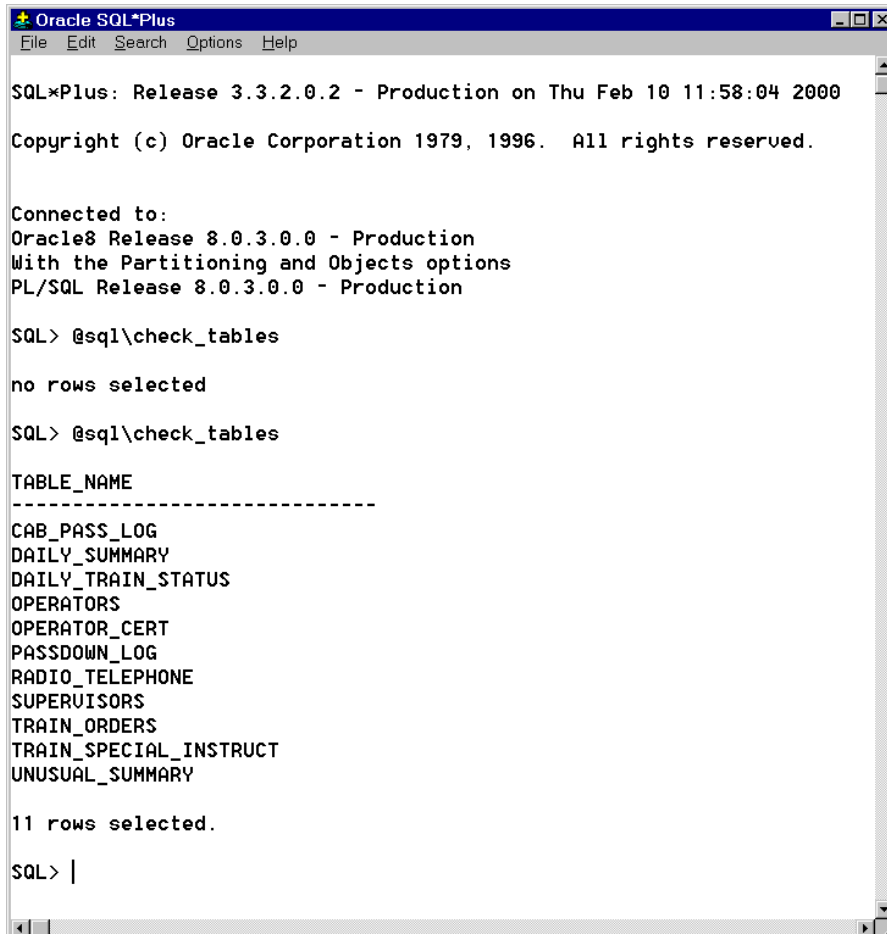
Oracle SQL*Plus
File Edit Search Options Help

SQL*Plus: Release 3.3.2.0.2 - Production on Thu Feb 10 11:58:04 2000

Copyright (c) Oracle Corporation 1979, 1996. All rights reserved.

Connected to:
Oracle8 Release 8.0.3.0.0 - Production
With the Partitioning and Objects options
PL/SQL Release 8.0.3.0.0 - Production

SQL> @sql\check_tables

no rows selected

SQL> @sql\check_tables

TABLE_NAME
------------------------------
CAB_PASS_LOG
DAILY_SUMMARY
DAILY_TRAIN_STATUS
OPERATORS
OPERATOR_CERT
PASSDOWN_LOG
RADIO_TELEPHONE
SUPERVISORS
TRAIN_ORDERS
TRAIN_SPECIAL_INSTRUCT
UNUSUAL_SUMMARY

11 rows selected.

SQL> |